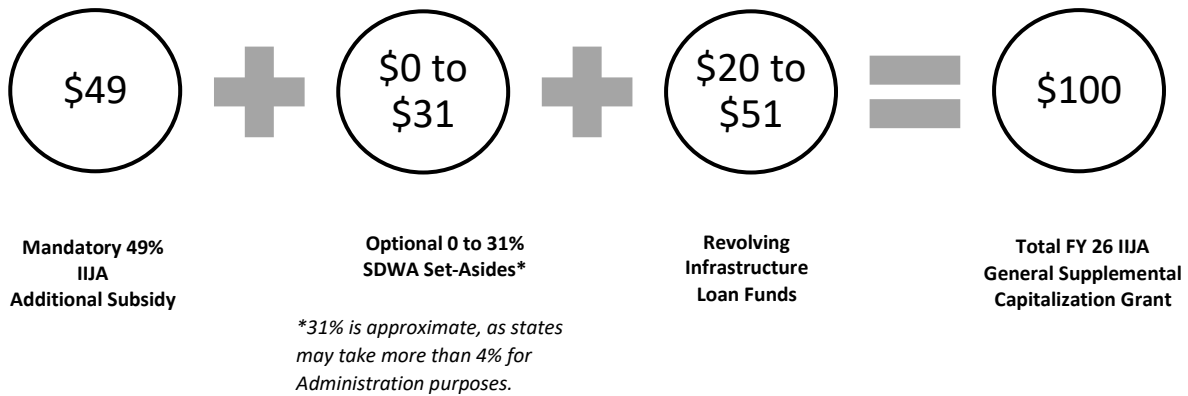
\$49

\$0 to \$31

\$20 to \$51

\$100

Mandatory 49% IIJA Additional Subsidy

Optional 0 to 31% SDWA Set-Asides*

*31% is approximate, as states may take more than 4% for Administration purposes.

Revolving Infrastructure Loan Funds

Total FY 26 IIJA General Supplemental Capitalization Grant